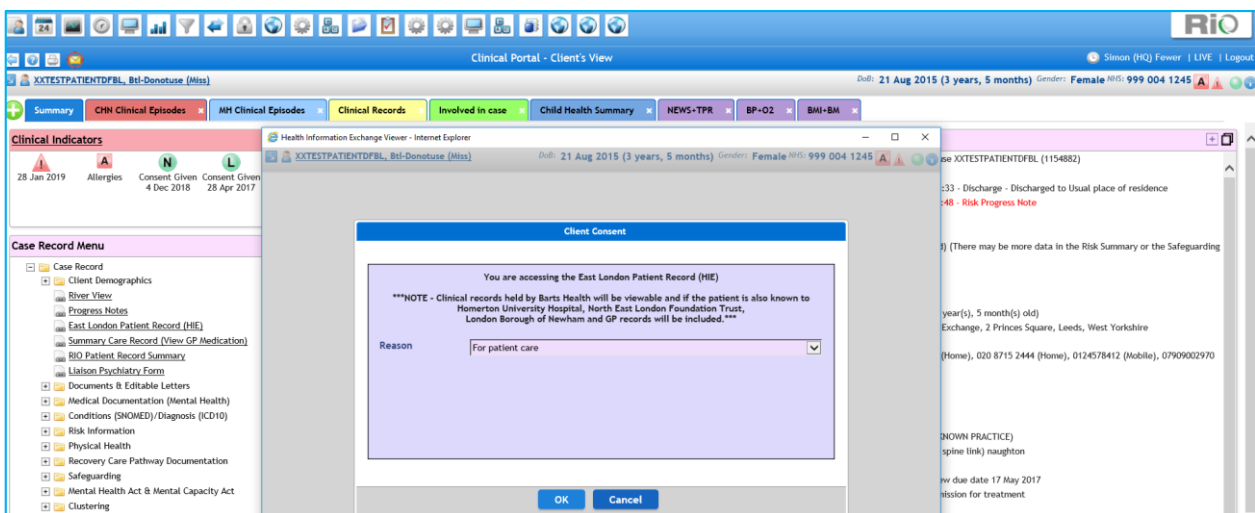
24

RiO

Clinical Portal - Client's View

Simon (HQ) Fewer | LIVE | Logout

XXTESTPATIENTDFBL, Btl-Donotuse (Miss)

DoB: 21 Aug 2015 (3 years, 5 months) Gender: Female NHS: 999 004 1245 A

Summary | CHN Clinical Episodes | MH Clinical Episodes | Clinical Records | Involved in case | Child Health Summary | NEWS+TPR | BP+O2 | BMI+BM

Clinical Indicators

28 Jan 2019 | Allergies | Consent Given 4 Dec 2018 | Consent Given 28 Apr 2017

A N L

Case Record Menu

Case Record
Client Demographics
River View
Progress Notes
East London Patient Record (HIE)
Summary Care Record (View GP Medication)
RIO Patient Record Summary
Liaison Psychiatry Form
Documents & Editable Letters
Medical Documentation (Mental Health)
Conditions (SNOMED)/Diagnosis (ICD10)
Risk Information
Physical Health
Recovery Care Pathway Documentation
Safeguarding
Mental Health Act & Mental Capacity Act
Clustering

Health Information Exchange Viewer - Internet Explorer

XXTESTPATIENTDFBL, Btl-Donotuse (Miss)

DoB: 21 Aug 2015 (3 years, 5 months) Gender: Female NHS: 999 004 1245 A

Client Consent

You are accessing the East London Patient Record (HIE)

***NOTE - Clinical records held by Barts Health will be viewable and if the patient is also known to Homerton University Hospital, North East London Foundation Trust, London Borough of Newham and GP records will be included.***

Reason | For patient care

OK | Cancel

se XXTESTPATIENTDFBL (1154882)

:33 - Discharge - Discharged to Usual place of residence
:48 - Risk Progress Note

) (There may be more data in the Risk Summary or the Safeguarding

year(s), 5 month(s) old)
Exchange, 2 Princes Square, Leeds, West Yorkshire

(Home), 020 8715 2444 (Home), 0124578412 (Mobile), 07909002970

NOWN PRACTICE)
spine link) naughton

w due date 17 May 2017
nission for treatment